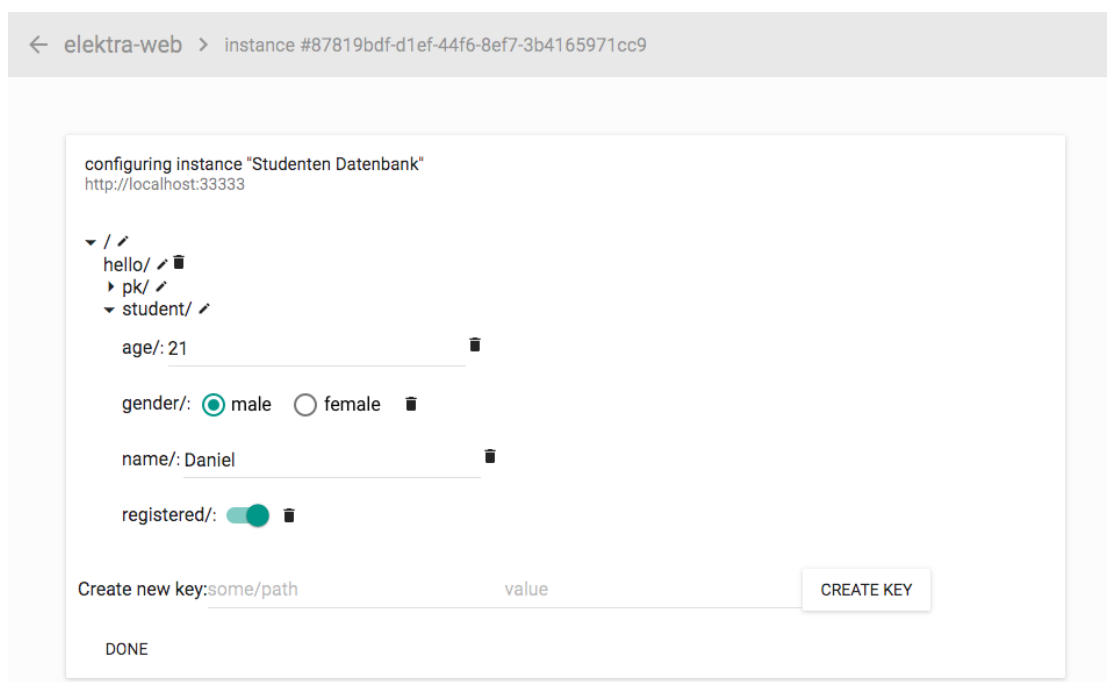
elektra-web > instance #87819bdf-d1ef-44f6-8ef7-3b4165971cc9

configuring instance "Studenten Datenbank"
http://localhost:33333

/
hello/
pk/
student/
age/: 21
gender/: male female
name/: Daniel
registered/:

Create new key: some/path value CREATE KEY

DONE